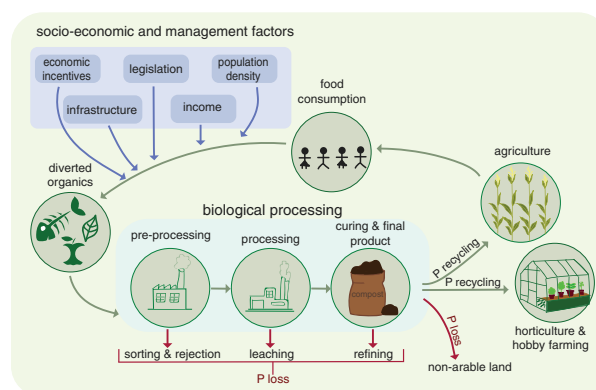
socio-economic and management factors

economic incentives

legislation

population density

infrastructure

income

food consumption

diverted organics

agriculture

biological processing

pre-processing

processing

curing & final product

compost

P recycling

P recycling

P loss

horticulture & hobby farming

sorting & rejection

leaching

refining

non-arable land

P loss